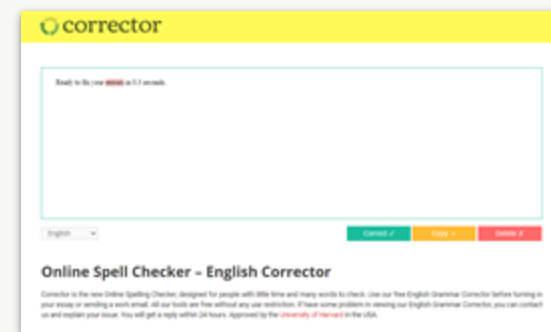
corrector

Ready to fix your errors in 0.3 seconds.

English

Correct ✓

Copy

Delete

Online Spell Checker – English Corrector

Corrector is the new Online Spelling Checker, designed for people with little time and many words to check. Use our free English Grammar Corrector before turning in your essay or sending a work email. All our tools are free without any use restriction. If have some problem in viewing our English Grammar Corrector, you can contact us and explain your issue. You will get a reply within 24 hours. Approved by the University of Harvard in the USA.